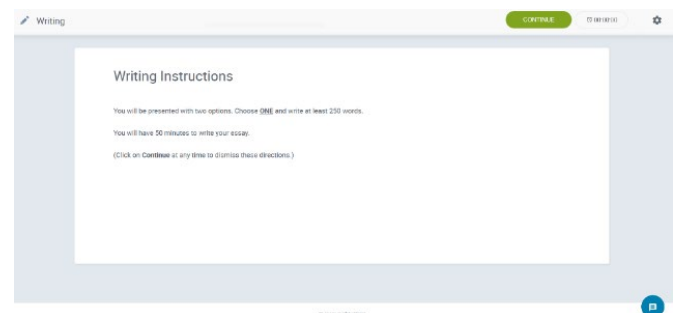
Writing

CONTINUE

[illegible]

Writing Instructions

You will be presented with two options. Choose ONE and write at least 250 words.

You will have 50 minutes to write your essay.

(Click on Continue at any time to dismiss these directions.)